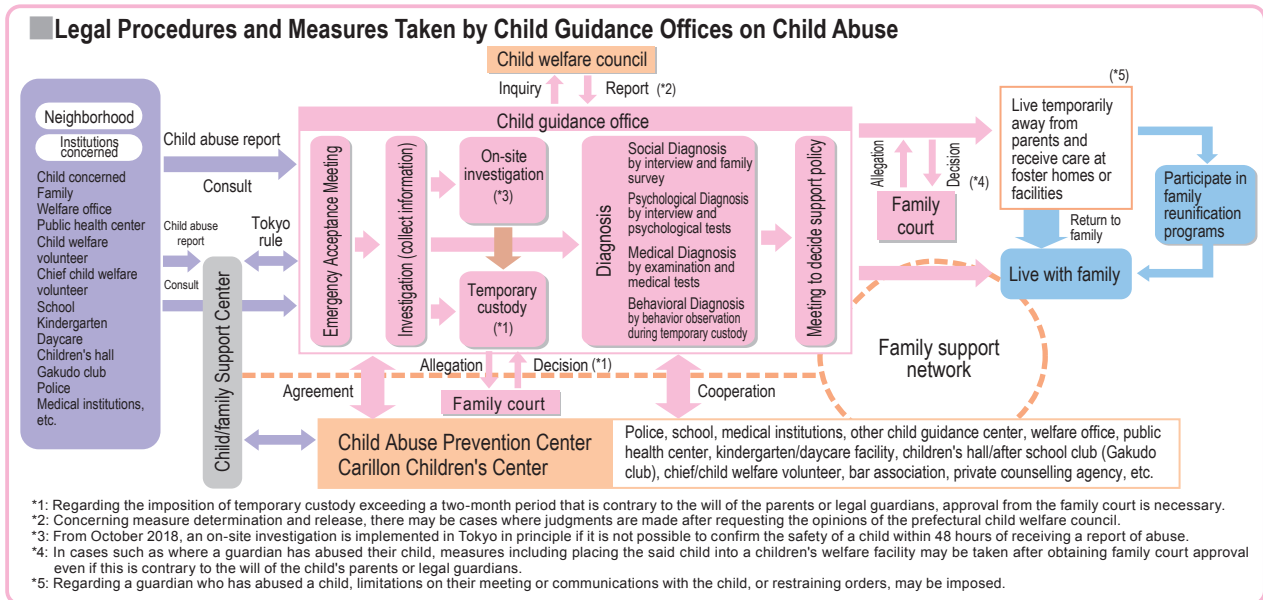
Legal Procedures and Measures Taken by Child Guidance Offices on Child Abuse

Child welfare council

Inquiry

Report (*2)

Neighborhood

Institutions concerned

Child concerned
Family
Welfare office
Public health center
Child welfare volunteer
Chief child welfare volunteer
School
Kindergarten
Daycare
Children's hall
Gakudo club
Police
Medical institutions, etc.

Child abuse report

Consult

Child abuse report

Consult

Tokyo rule

Child/family Support Center

Child guidance office

Emergency Acceptance Meeting

Investigation (collect information)

On-site investigation (*3)

Temporary custody (*1)

Diagnosis

Social Diagnosis by interview and family survey

Psychological Diagnosis by interview and psychological tests

Medical Diagnosis by examination and medical tests

Behavioral Diagnosis by behavior observation during temporary custody

Meeting to decide support policy

Allegation

Decision

Family court

(*4)

(*5)

Live temporarily away from parents and receive care at foster homes or facilities

Return to family

Participate in family reunification programs

Live with family

Family support network

Allegation

Decision (*1)

Family court

Agreement

Cooperation

Child Abuse Prevention Center
Carillon Children's Center

Police, school, medical institutions, other child guidance center, welfare office, public health center, kindergarten/daycare facility, children's hall/after school club (Gakudo club), chief/child welfare volunteer, bar association, private counselling agency, etc.

*1: Regarding the imposition of temporary custody exceeding a two-month period that is contrary to the will of the parents or legal guardians, approval from the family court is necessary.
*2: Concerning measure determination and release, there may be cases where judgments are made after requesting the opinions of the prefectural child welfare council.
*3: From October 2018, an on-site investigation is implemented in Tokyo in principle if it is not possible to confirm the safety of a child within 48 hours of receiving a report of abuse.
*4: In cases such as where a guardian has abused their child, measures including placing the said child into a children's welfare facility may be taken after obtaining family court approval even if this is contrary to the will of the child's parents or legal guardians.
*5: Regarding a guardian who has abused a child, limitations on their meeting or communications with the child, or restraining orders, may be imposed.